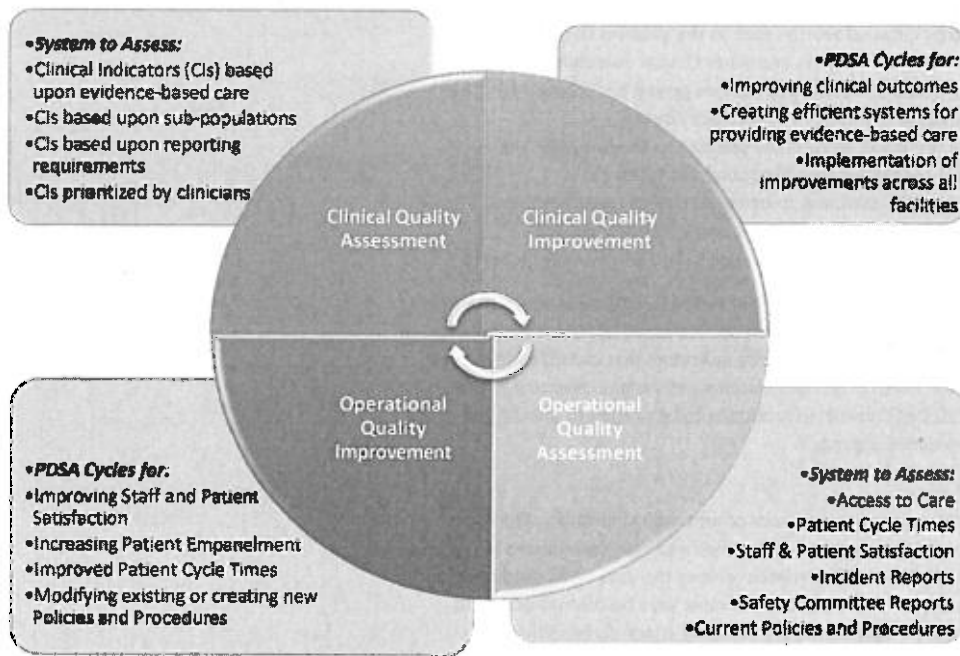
•System to Assess:
•Clinical Indicators (CIs) based upon evidence-based care
•CIs based upon sub-populations
•CIs based upon reporting requirements
•CIs prioritized by clinicians

•PDSA Cycles for:
•Improving clinical outcomes
•Creating efficient systems for providing evidence-based care
•Implementation of improvements across all facilities

Clinical Quality Assessment

Clinical Quality Improvement

Operational Quality Improvement

Operational Quality Assessment

•PDSA Cycles for:
•Improving Staff and Patient Satisfaction
•Increasing Patient Empanelment
•Improved Patient Cycle Times
•Modifying existing or creating new Policies and Procedures

•System to Assess:
•Access to Care
•Patient Cycle Times
•Staff & Patient Satisfaction
•Incident Reports
•Safety Committee Reports
•Current Policies and Procedures